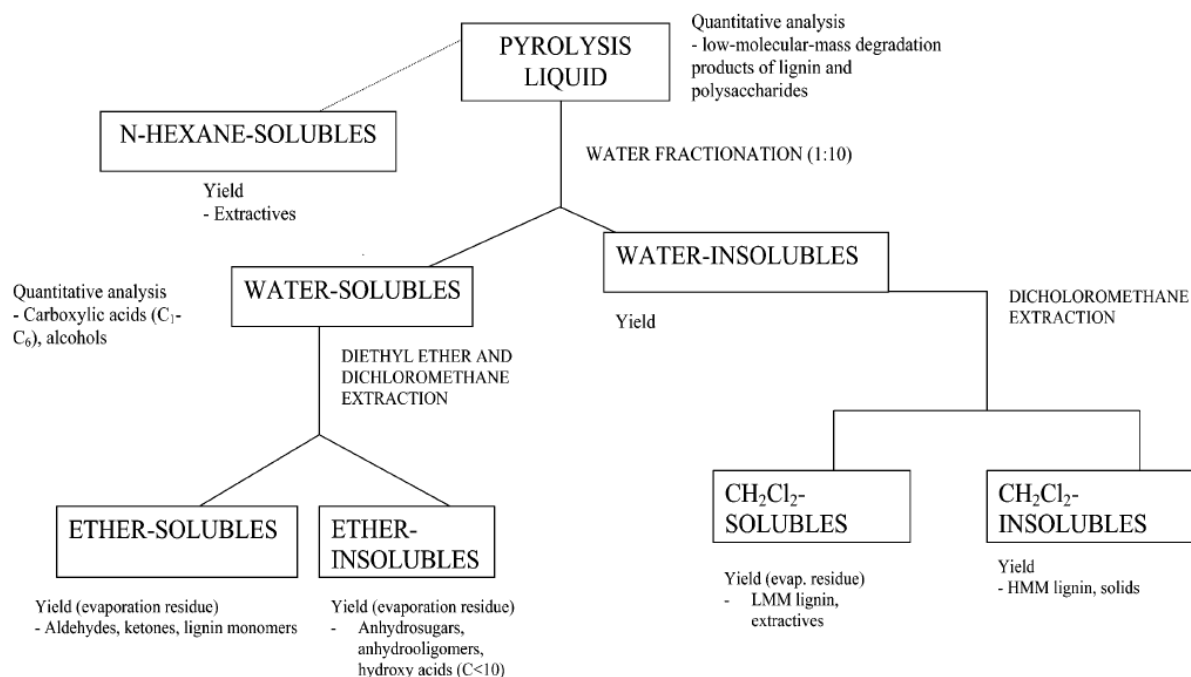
PYROLYSIS LIQUID

Quantitative analysis
- low-molecular-mass degradation products of lignin and polysaccharides

N-HEXANE-SOLUBLES

Yield
- Extractives

WATER FRACTIONATION (1:10)

WATER-SOLUBLES

Quantitative analysis
- Carboxylic acids ($C_1$-$C_6$), alcohols

WATER-INSOLUBLES

Yield

DICHOLOROMETHANE EXTRACTION

DIETHYL ETHER AND DICHLOROMETHANE EXTRACTION

ETHER-SOLUBLES

Yield (evaporation residue)
- Aldehydes, ketones, lignin monomers

ETHER-INSOLUBLES

Yield (evaporation residue)
- Anhydrosugars, anhydrooligomers, hydroxy acids (C<10)

$CH_2Cl_2$-SOLUBLES

Yield (evap. residue)
- LMM lignin, extractives

$CH_2Cl_2$-INSOLUBLES

Yield
- HMM lignin, solids